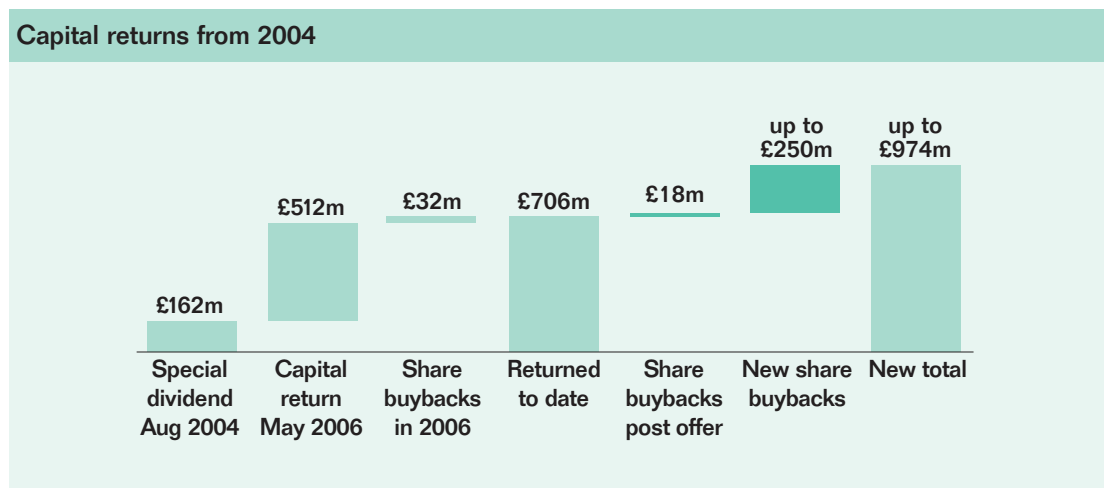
Capital returns from 2004

£162m

£512m

£32m

£706m

£18m

up to £250m

up to £974m

Special dividend Aug 2004

Capital return May 2006

Share buybacks in 2006

Returned to date

Share buybacks post offer

New share buybacks

New total